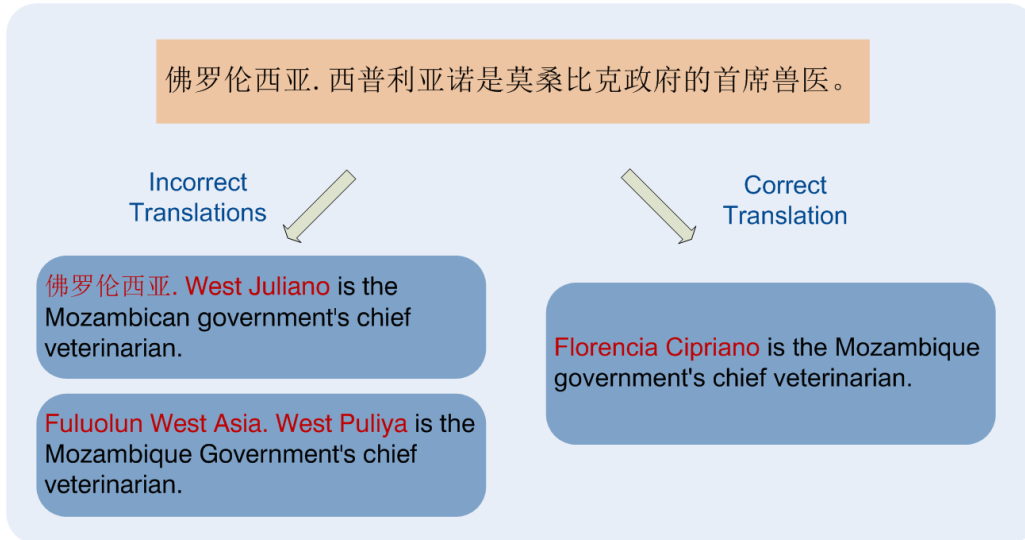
佛罗伦西亚. 西普利亚诺是莫桑比克政府的首席兽医。

Incorrect Translations

Correct Translation

佛罗伦西亚. West Juliano is the Mozambican government's chief veterinarian.

Fuluolun West Asia. West Puliya is the Mozambique Government's chief veterinarian.

Florencia Cipriano is the Mozambique government's chief veterinarian.